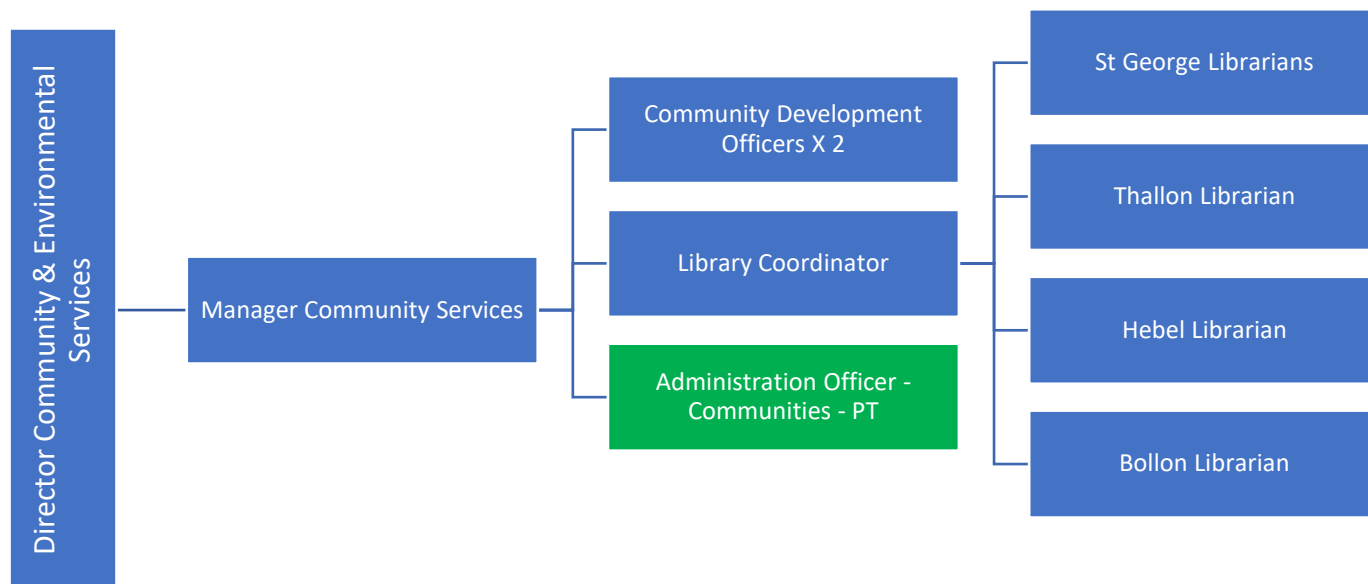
Director Community & Environmental Services

Manager Community Services

Community Development Officers X 2

Library Coordinator

Administration Officer - Communities - PT

St George Librarians

Thallon Librarian

Hebel Librarian

Bollon Librarian